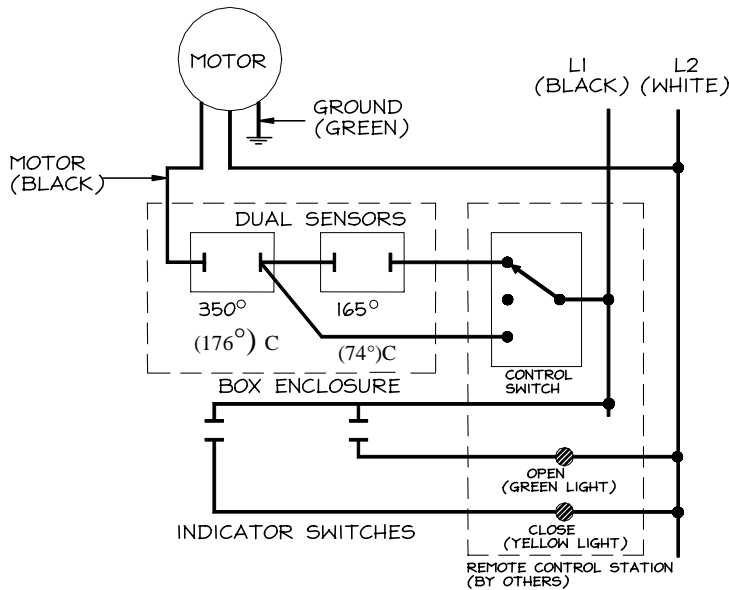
MOTOR

GROUND (GREEN)

L1 (BLACK)

L2 (WHITE)

MOTOR (BLACK)

DUAL SENSORS

350°

$(176^{\circ})$ C

165°

(74°)C

BOX ENCLOSURE

CONTROL SWITCH

OPEN (GREEN LIGHT)

CLOSE (YELLOW LIGHT)

INDICATOR SWITCHES

REMOTE CONTROL STATION (BY OTHERS)